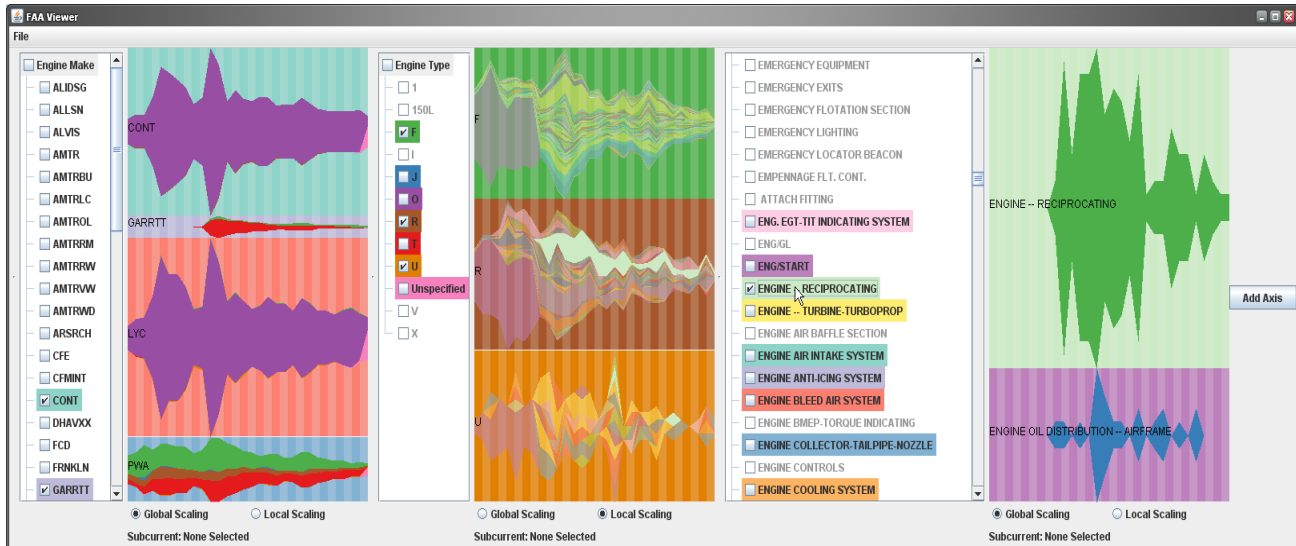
FAA Viewer

File

Engine Make
ALIDSG
ALLSN
ALVIS
AMTR
AMTRBU
AMTRLC
AMTROL
AMTRRM
AMTRRW
AMTRVW
AMTRWD
ARSRCH
CFE
CFMINT
CONT
DHAVXX
FCD
FRNKLN
GARRTT

CONT
GARRTT
LYC
PWA

Global Scaling
Local Scaling
Subcurrent: None Selected

Engine Type
1
150L
F
I
J
O
R
T
U
Unspecified
V
X

F
R
U

Global Scaling
Local Scaling
Subcurrent: None Selected

EMERGENCY EQUIPMENT
EMERGENCY EXITS
EMERGENCY FLOTATION SECTION
EMERGENCY LIGHTING
EMERGENCY LOCATOR BEACON
EMPENNAGE FLT. CONT.
ATTACH FITTING
ENG. EGT-TIT INDICATING SYSTEM
ENG/GL
ENG/START
ENGINE -- RECIPROCATING
ENGINE -- TURBINE-TURBOPROP
ENGINE AIR BAFFLE SECTION
ENGINE AIR INTAKE SYSTEM
ENGINE ANTI-ICING SYSTEM
ENGINE BLEED AIR SYSTEM
ENGINE BMEP-TORQUE INDICATING
ENGINE COLLECTOR-TAILPIPE-NOZZLE
ENGINE CONTROLS
ENGINE COOLING SYSTEM

ENGINE -- RECIPROCATING
ENGINE OIL DISTRIBUTION -- AIRFRAME

Add Axis

Global Scaling
Local Scaling
Subcurrent: None Selected